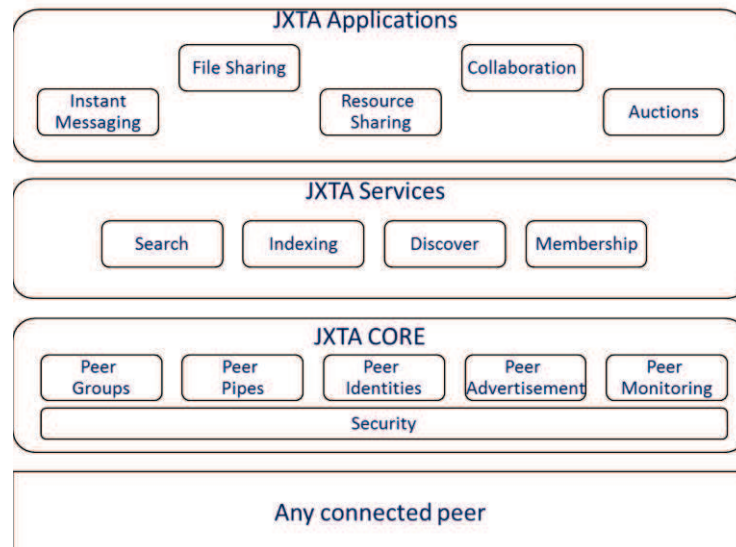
JXTA Applications

File Sharing

Collaboration

Instant Messaging

Resource Sharing

Auctions

JXTA Services

Search

Indexing

Discover

Membership

JXTA CORE

Peer Groups

Peer Pipes

Peer Identities

Peer Advertisement

Peer Monitoring

Security

Any connected peer